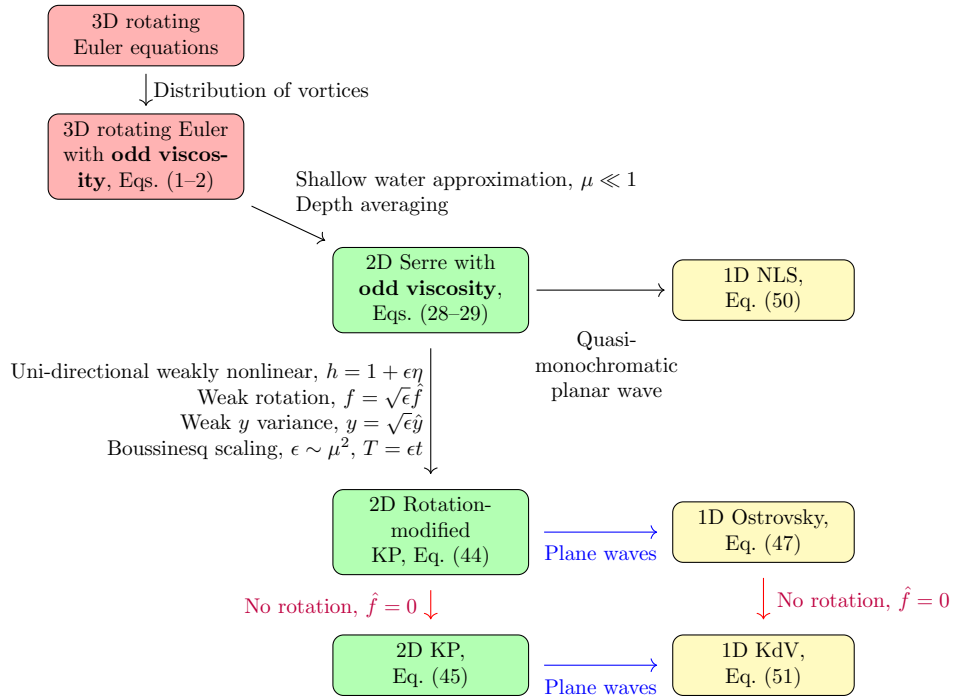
3D rotating Euler equations

Distribution of vortices

3D rotating Euler with **odd viscosity**, Eqs. (1–2)

Shallow water approximation, $\mu \ll 1$
Depth averaging

2D Serre with **odd viscosity**, Eqs. (28–29)

1D NLS, Eq. (50)

Quasi-monochromatic planar wave

Uni-directional weakly nonlinear, $h = 1 + \epsilon\eta$
Weak rotation, $f = \sqrt{\epsilon}\hat{f}$
Weak $y$ variance, $y = \sqrt{\epsilon}\hat{y}$
Boussinesq scaling, $\epsilon \sim \mu^2$, $T = \epsilon t$

2D Rotation-modified KP, Eq. (44)

Plane waves

1D Ostrovsky, Eq. (47)

No rotation, $\hat{f} = 0$

No rotation, $\hat{f} = 0$

2D KP, Eq. (45)

Plane waves

1D KdV, Eq. (51)